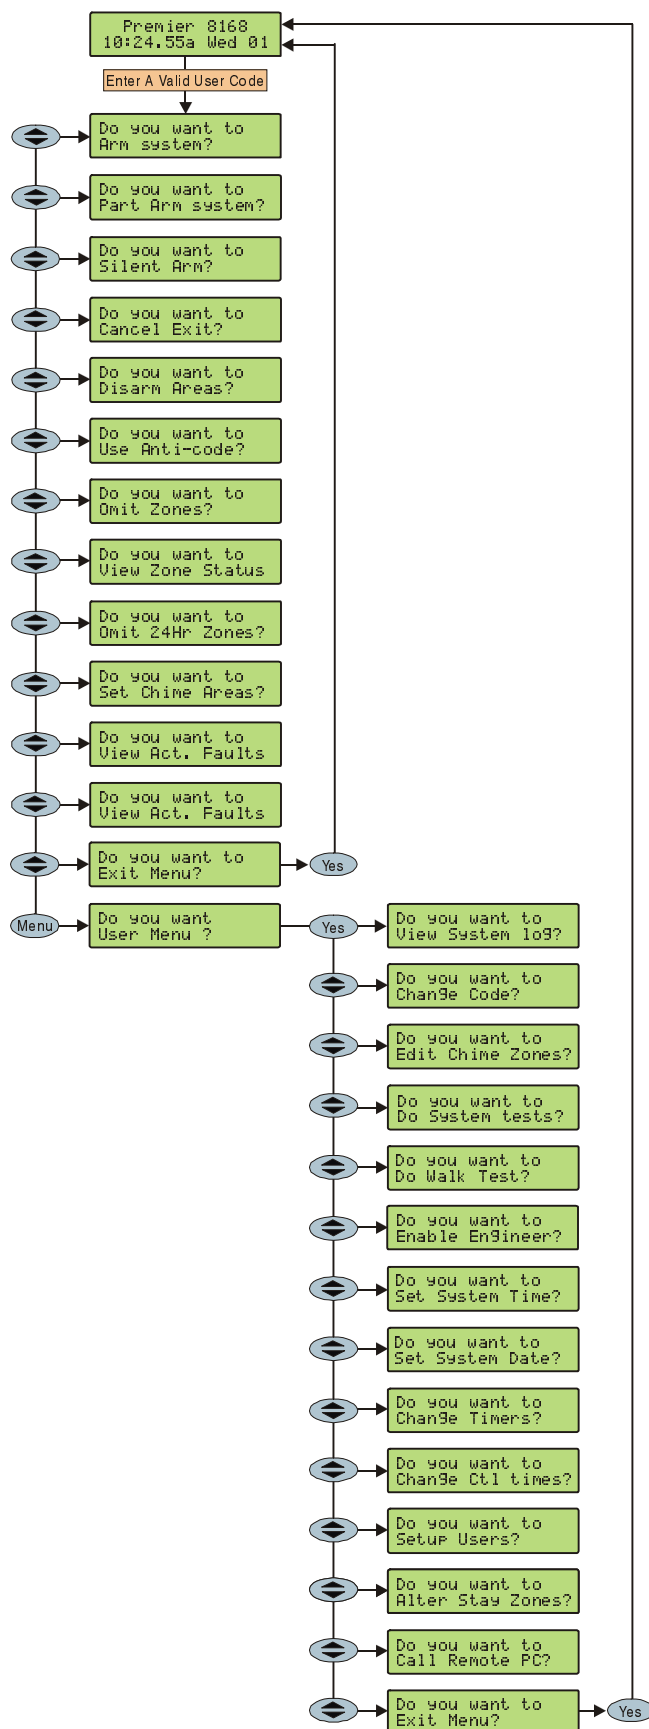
Premier 8168
10:24.55a Wed 01

Enter A Valid User Code

Do you want to Arm system?

Do you want to Part Arm system?

Do you want to Silent Arm?

Do you want to Cancel Exit?

Do you want to Disarm Areas?

Do you want to Use Anti-code?

Do you want to Omit Zones?

Do you want to View Zone Status

Do you want to Omit 24Hr Zones?

Do you want to Set Chime Areas?

Do you want to View Act. Faults

Do you want to View Act. Faults

Do you want to Exit Menu?

Yes

Menu

Do you want User Menu ?

Yes

Do you want to View System log?

Do you want to Change Code?

Do you want to Edit Chime Zones?

Do you want to Do System tests?

Do you want to Do Walk Test?

Do you want to Enable Engineer?

Do you want to Set System Time?

Do you want to Set System Date?

Do you want to Change Timers?

Do you want to Change Ctl times?

Do you want to Setup Users?

Do you want to Alter Stay Zones?

Do you want to Call Remote PC?

Do you want to Exit Menu?

Yes